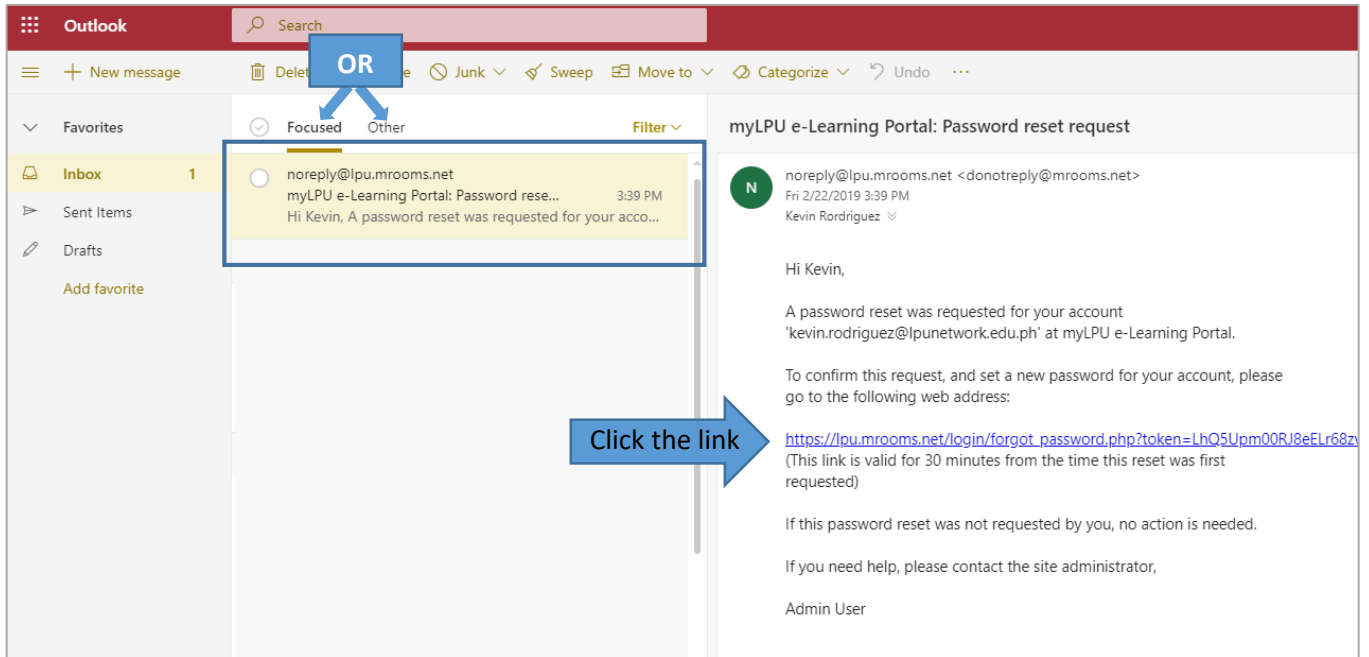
Outlook

Search

New message

Delet

OR

e

Junk

Sweep

Move to

Categorize

Undo

...

Favorites

Inbox 1

Sent Items

Drafts

Add favorite

Focused

Other

Filter

noreply@lpu.mrooms.net
myLPU e-Learning Portal: Password rese... 3:39 PM
Hi Kevin, A password reset was requested for your acco...

myLPU e-Learning Portal: Password reset request

N

noreply@lpu.mrooms.net <donotreply@mrooms.net>
Fri 2/22/2019 3:39 PM
Kevin Rordriguez

Hi Kevin,

A password reset was requested for your account 'kevin.rodriguez@lpunetwork.edu.ph' at myLPU e-Learning Portal.

To confirm this request, and set a new password for your account, please go to the following web address:

Click the link

https://lpu.mrooms.net/login/forgot_password.php?token=LhQ5Upm00RJ8eELr68z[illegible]
(This link is valid for 30 minutes from the time this reset was first requested)

If this password reset was not requested by you, no action is needed.

If you need help, please contact the site administrator,

Admin User